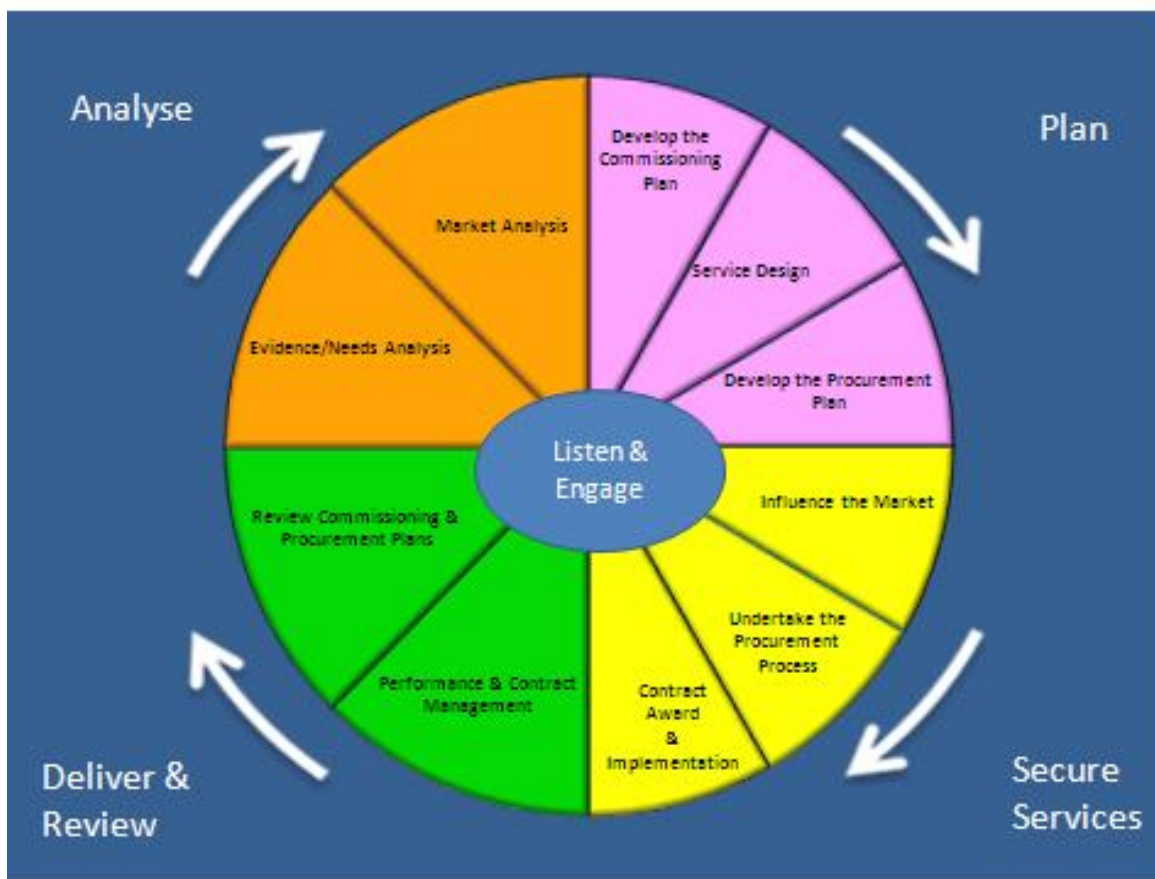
Analyse

Plan

Market Analysis

Evidence/Needs Analysis

Develop the Commissioning Plan

Service Design

Develop the Procurement Plan

Listen & Engage

Influence the Market

Undertake the Procurement Process

Contract Award & Implementation

Performance & Contract Management

Review Commissioning & Procurement Plans

Deliver & Review

Secure Services